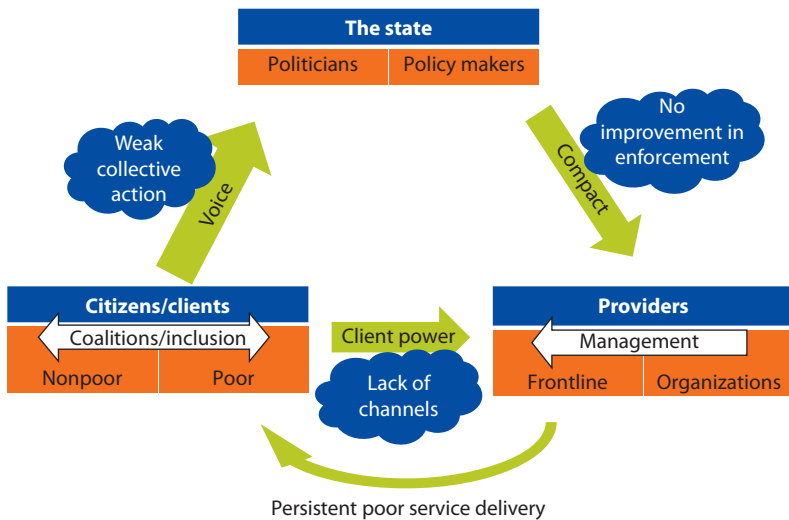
The state

Politicians | Policy makers

Weak collective action

Voice

Compact

No improvement in enforcement

Citizens/clients

Coalitions/inclusion

Nonpoor | Poor

Client power

Lack of channels

Providers

Management

Frontline | Organizations

Persistent poor service delivery